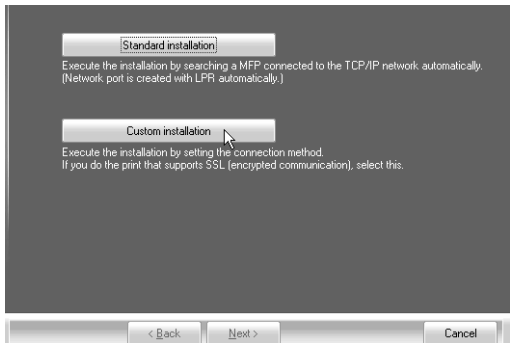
Standard installation

Execute the installation by searching a MFP connected to the TCP/IP network automatically. (Network port is created with LPR automatically.)

Custom installation

Execute the installation by setting the connection method. If you do the print that supports SSL (encrypted communication), select this.

< Back

Next >

Cancel